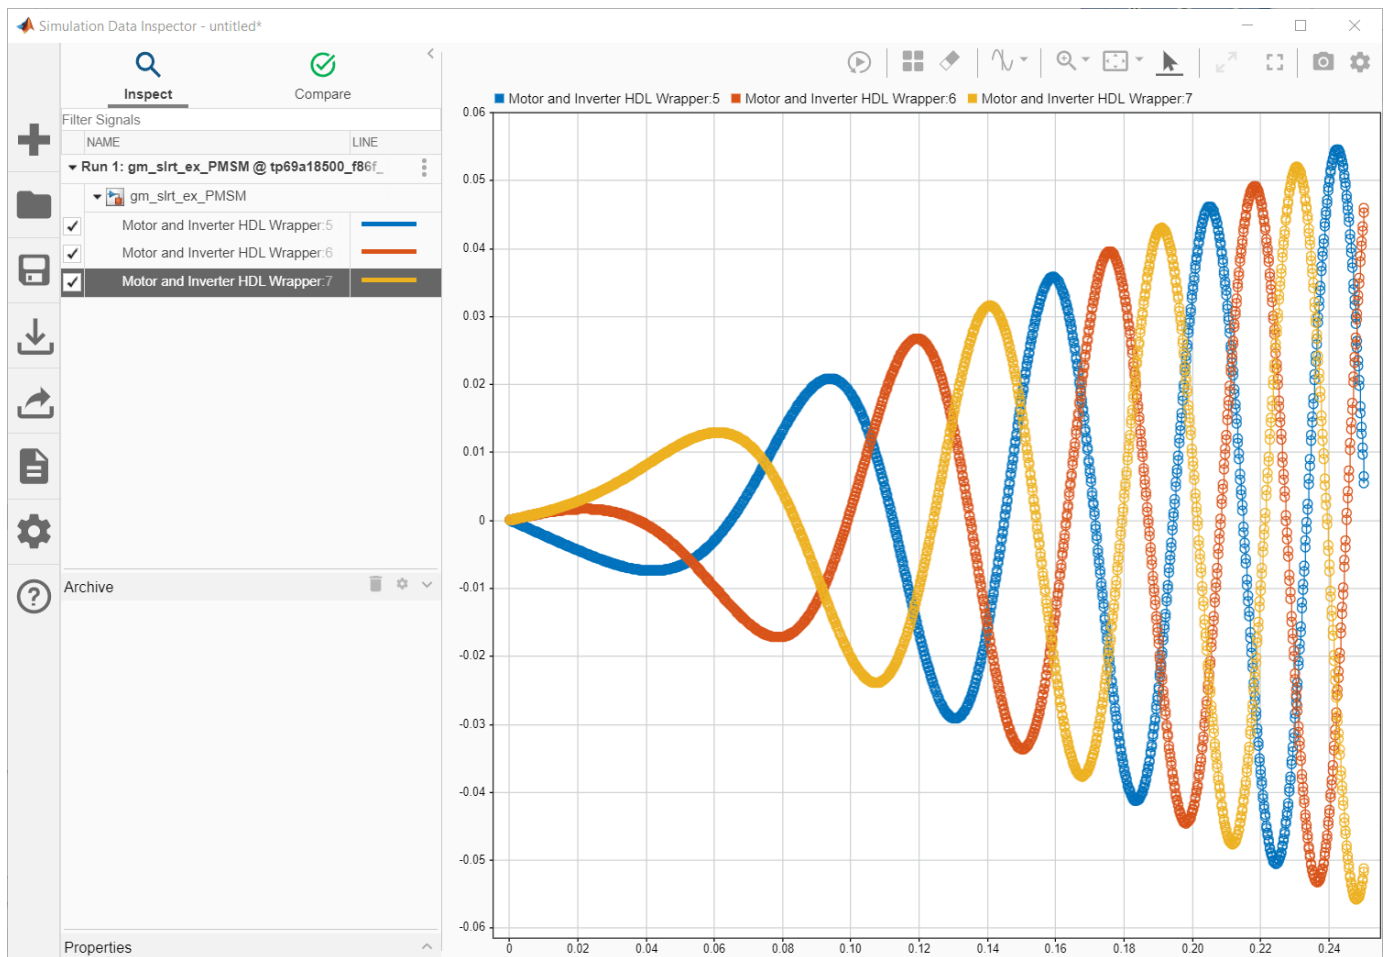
Simulation Data Inspector - untitled*

Inspect
Compare

Filter Signals

| NAME | LINE |
|---|---|
| Run 1: gm_slrt_ex_PMSM @ tp69a18500_f86f_ | |
| gm_slrt_ex_PMSM | |
| Motor and Inverter HDL Wrapper:5 | |
| Motor and Inverter HDL Wrapper:6 | |
| Motor and Inverter HDL Wrapper:7 | |

Archive

Properties

Motor and Inverter HDL Wrapper:5  Motor and Inverter HDL Wrapper:6  Motor and Inverter HDL Wrapper:7

0.06
0.05
0.04
0.03
0.02
0.01
0
-0.01
-0.02
-0.03
-0.04
-0.05
-0.06

0  0.02  0.04  0.06  0.08  0.10  0.12  0.14  0.16  0.18  0.20  0.22  0.24